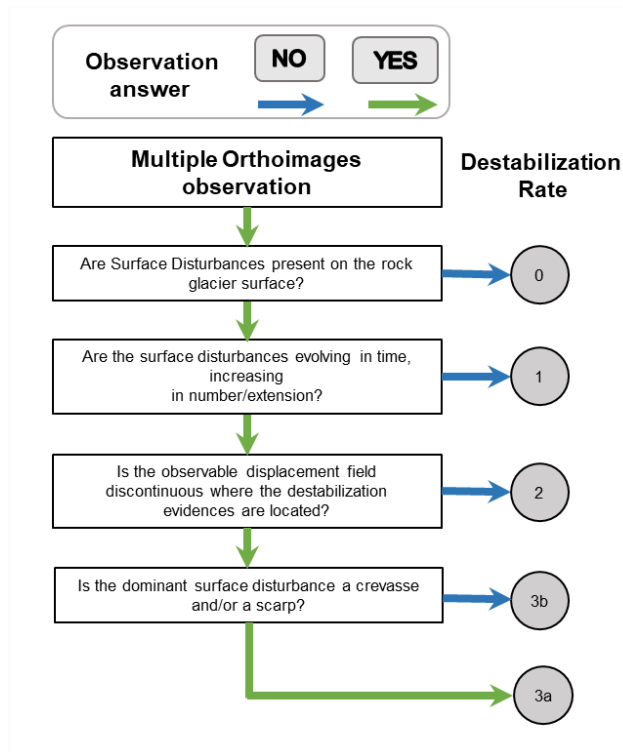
Observation answer

NO

YES

Multiple Orthoimages observation

Destabilization Rate

Are Surface Disturbances present on the rock glacier surface?

0

Are the surface disturbances evolving in time, increasing in number/extension?

1

Is the observable displacement field discontinuous where the destabilization evidences are located?

2

Is the dominant surface disturbance a crevasse and/or a scarp?

3b

3a